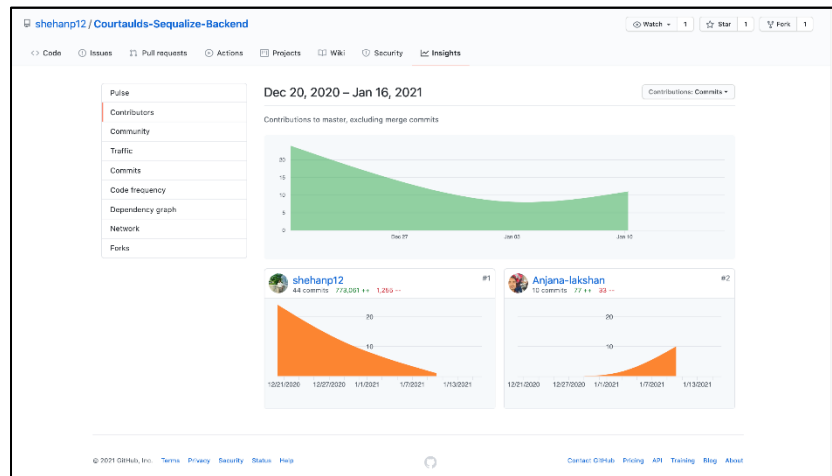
shehanp12 / Courtaulds-Sequalize-Backend

Watch 1 Star 1 Fork 1

<> Code Issues Pull requests Actions Projects Wiki Security Insights

Pulse
Contributors
Community
Traffic
Commits
Code frequency
Dependency graph
Network
Forks

Dec 20, 2020 – Jan 16, 2021

Contributions: Commits

Contributions to master, excluding merge commits

20
15
10
5
0
Dec 27 Jan 03 Jan 10

shehanp12 #1
44 commits 773,061 ++ 1,255 --

20
10
12/21/2020 12/27/2020 1/1/2021 1/7/2021 1/13/2021

Anjana-lakshan #2
10 commits 77 ++ 33 --

20
10
12/21/2020 12/27/2020 1/1/2021 1/7/2021 1/13/2021

© 2021 GitHub, Inc. Terms Privacy Security Status Help

Contact GitHub Pricing API Training Blog About